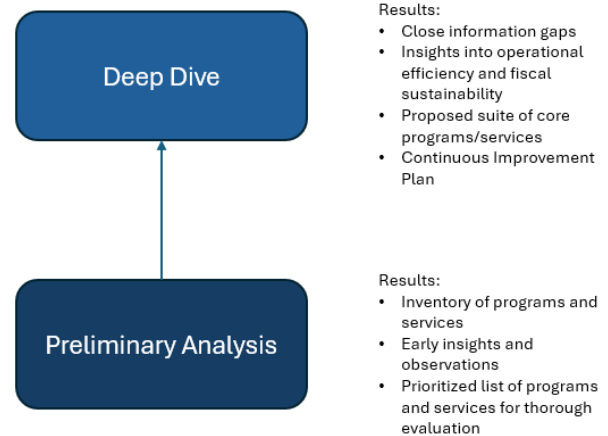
Deep Dive

Results:
• Close information gaps
• Insights into operational efficiency and fiscal sustainability
• Proposed suite of core programs/services
• Continuous Improvement Plan

Preliminary Analysis

Results:
• Inventory of programs and services
• Early insights and observations
• Prioritized list of programs and services for thorough evaluation